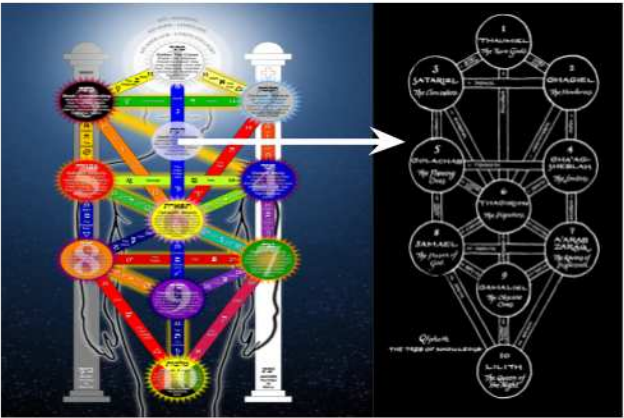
1
THAUMIEL
The Twin Gods

3
SATARIEL
The Concealers

2
GHAGIEL
The Hinderers

5
GOLACHAB
The Flaming Ones

4
GHA'AGSHEBLAH
The Smiters

6
THAGIRION
The Disputers

8
SAMAEL
The Poison of God

7
A'ARAB ZARAQ
The Ravens of Dispersion

9
GAMALIEL
The Obscene Ones

Qliphoth
THE TREE OF KNOWLEDGE

10
LILITH
The Queen of the Night

3
2
5
4
6
8
7
9
10